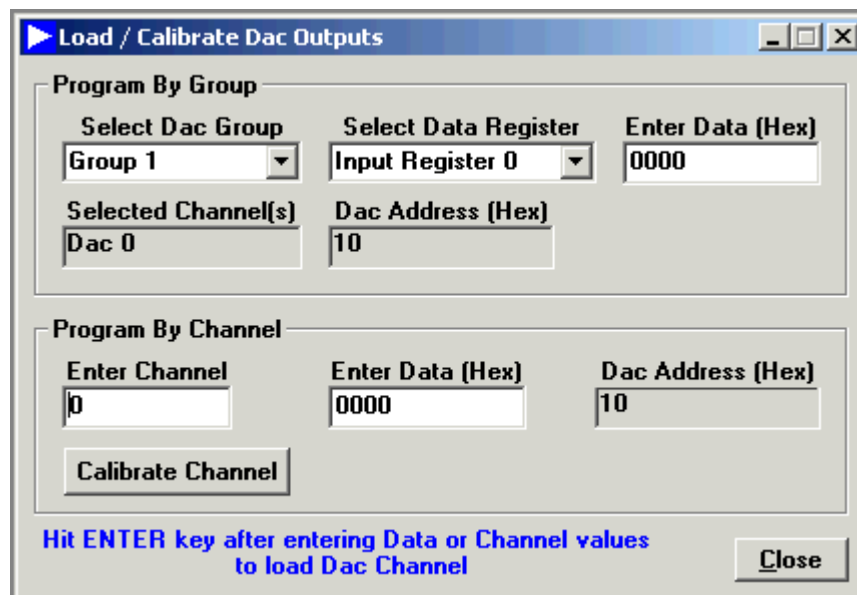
Load / Calibrate Dac Outputs

Program By Group

Select Dac Group
Group 1

Select Data Register
Input Register 0

Enter Data (Hex)
0000

Selected Channel(s)
Dac 0

Dac Address (Hex)
10

Program By Channel

Enter Channel
0

Enter Data (Hex)
0000

Dac Address (Hex)
10

Calibrate Channel

Hit ENTER key after entering Data or Channel values to load Dac Channel

Close